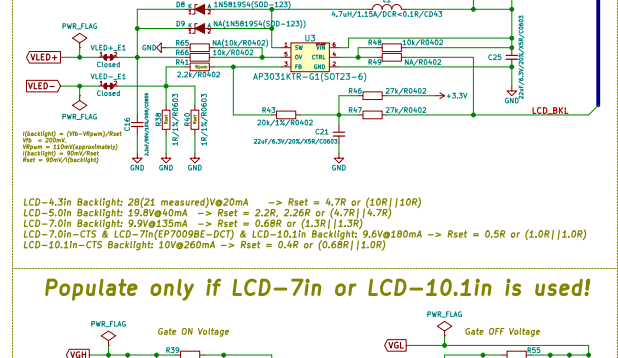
4.7uH/1.15A/DCR<0.1R/CD43

D8 1N5819S4(SOD-123)

D9 NA(1N5819S4(SOD-123))

PWR_FLAG

GND

R65 NA(10k/R0402)

R66 10k/R0402

R41

2.2k/R0402

Open

U3

SW VIN

OV CTRL

FB GND

AP3031KTR-G1(SOT23-6)

R48 10k/R0402

NA/R0402

C25

22uF/6.3V/20%/X5R/C0603

VLED+

VLED+_E1

Closed

VLED-

VLED-_E1

Closed

PWR_FLAG

C16

R38 1R/1%/R0603

R40 1R/1%/R0603

R46 27k/R0402

+3.3V

R47 27k/R0402

R43 20k/1%/R0402

C21

22uF/6.3V/20%/X5R/C0603

LCD_BKL

I(backlight) = (Vfb-VRpwm)/Rset
Vfb = 200mV,
VRpwm = 110mV(approximately)
I(backlight) = 90mV/Rset
Rset = 90mV/I(backlight)

GND GND GND GND GND

LCD-4.3in Backlight: 28(21 measured)V@20mA -> Rset = 4.7R or (10R||10R)
LCD-5.0in Backlight 19.8V@40mA -> Rset = 2.2R, 2.26R or (4.7R||4.7R)
LCD-7.0in Backlight: 9.9V@135mA -> Rset = 0.68R or (1.3R||1.3R)
LCD-7.0in-CTS & LCD-7in(EP7009BE-DCT) & LCD-10.1in Backlight: 9.6V@180mA -> Rset = 0.5R or (1.0R||1.0R)
LCD-10.1in-CTS Backlight: 10V@260mA -> Rset = 0.4R or (0.68R||1.0R)

Populate only if LCD-7in or LCD-10.1in is used!

PWR_FLAG

Gate ON Voltage

VGH

R39

PWR_FLAG

Gate OFF Voltage

VGL

R55